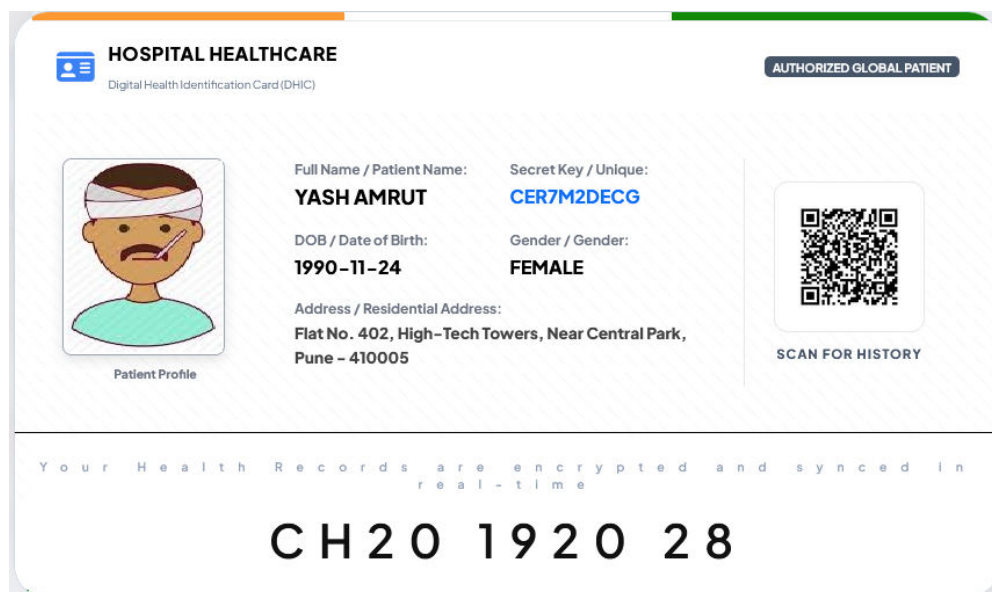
HOSPITAL HEALTHCARE

Digital Health Identification Card (DHIC)

AUTHORIZED GLOBAL PATIENT

Patient Profile

Full Name / Patient Name:
YASH AMRUT

Secret Key / Unique:
CER7M2DECG

DOB / Date of Birth:
1990-11-24

Gender / Gender:
FEMALE

Address / Residential Address:
Flat No. 402, High-Tech Towers, Near Central Park, Pune - 410005

SCAN FOR HISTORY

Your Health Records are encrypted and synced in real-time

CH20 1920 28